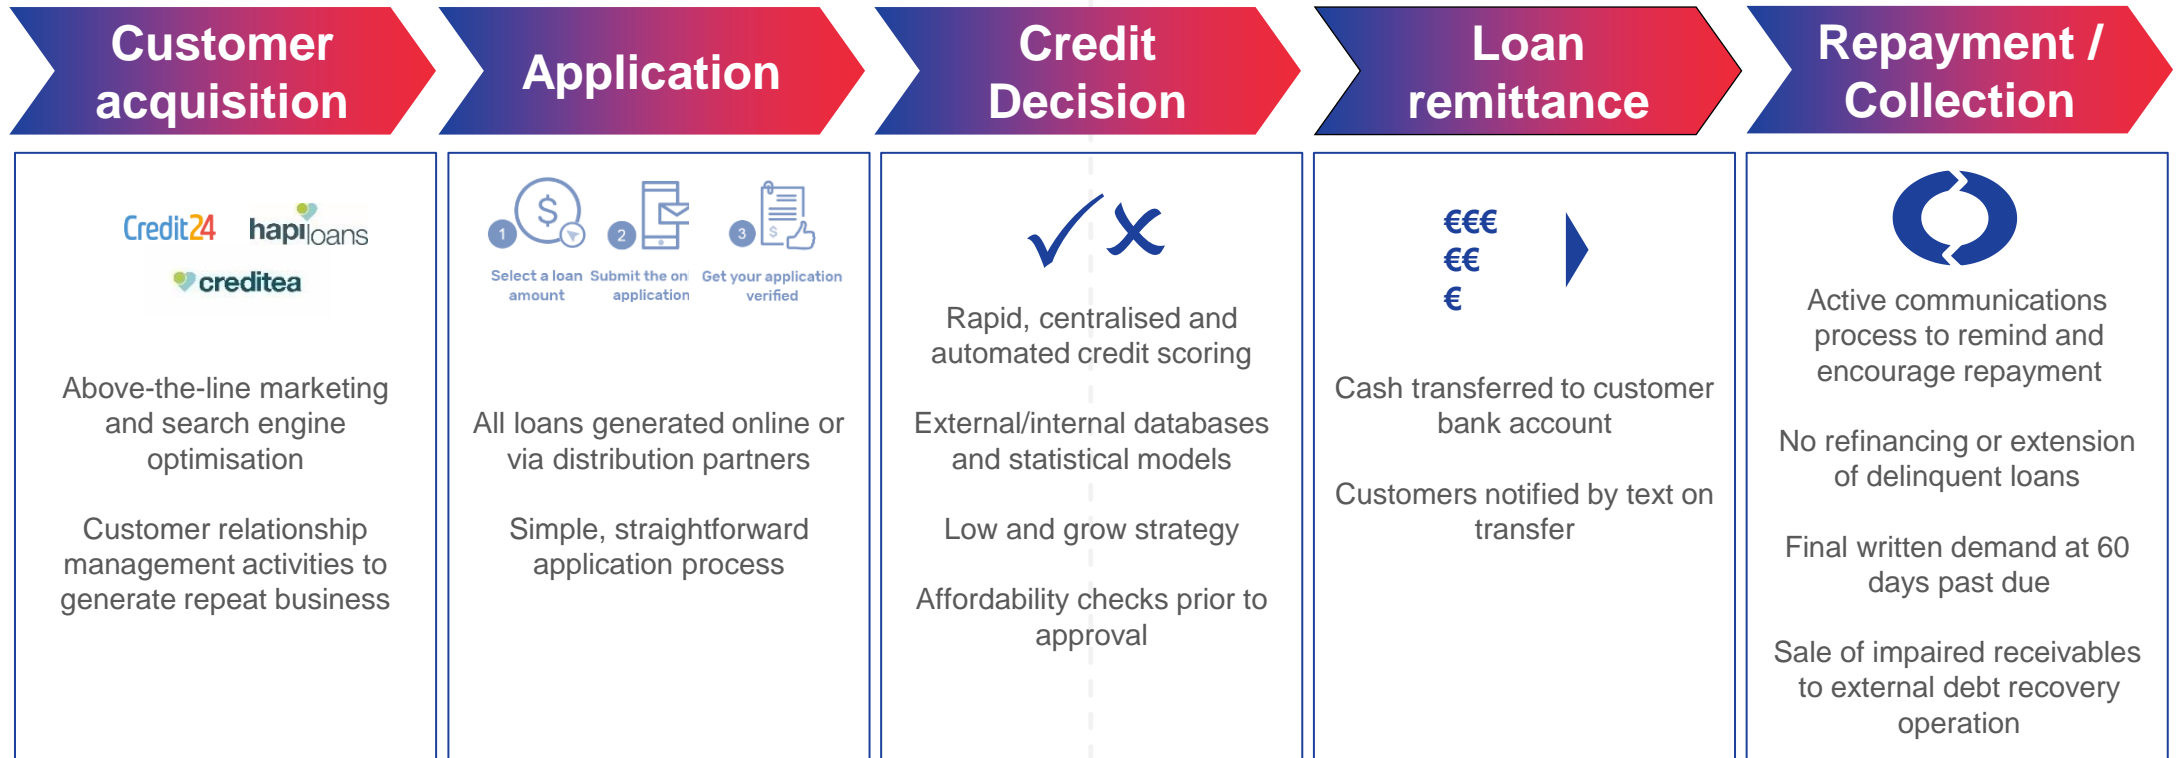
Customer acquisition

Application

Credit Decision

Loan remittance

Repayment / Collection

Credit24 hapiloans creditea

Above-the-line marketing and search engine optimisation

Customer relationship management activities to generate repeat business

1 Select a loan amount 2 Submit the on application 3 Get your application verified

All loans generated online or via distribution partners

Simple, straightforward application process

Rapid, centralised and automated credit scoring

External/internal databases and statistical models

Low and grow strategy

Affordability checks prior to approval

€€€
€€
€

Cash transferred to customer bank account

Customers notified by text on transfer

Active communications process to remind and encourage repayment

No refinancing or extension of delinquent loans

Final written demand at 60 days past due

Sale of impaired receivables to external debt recovery operation